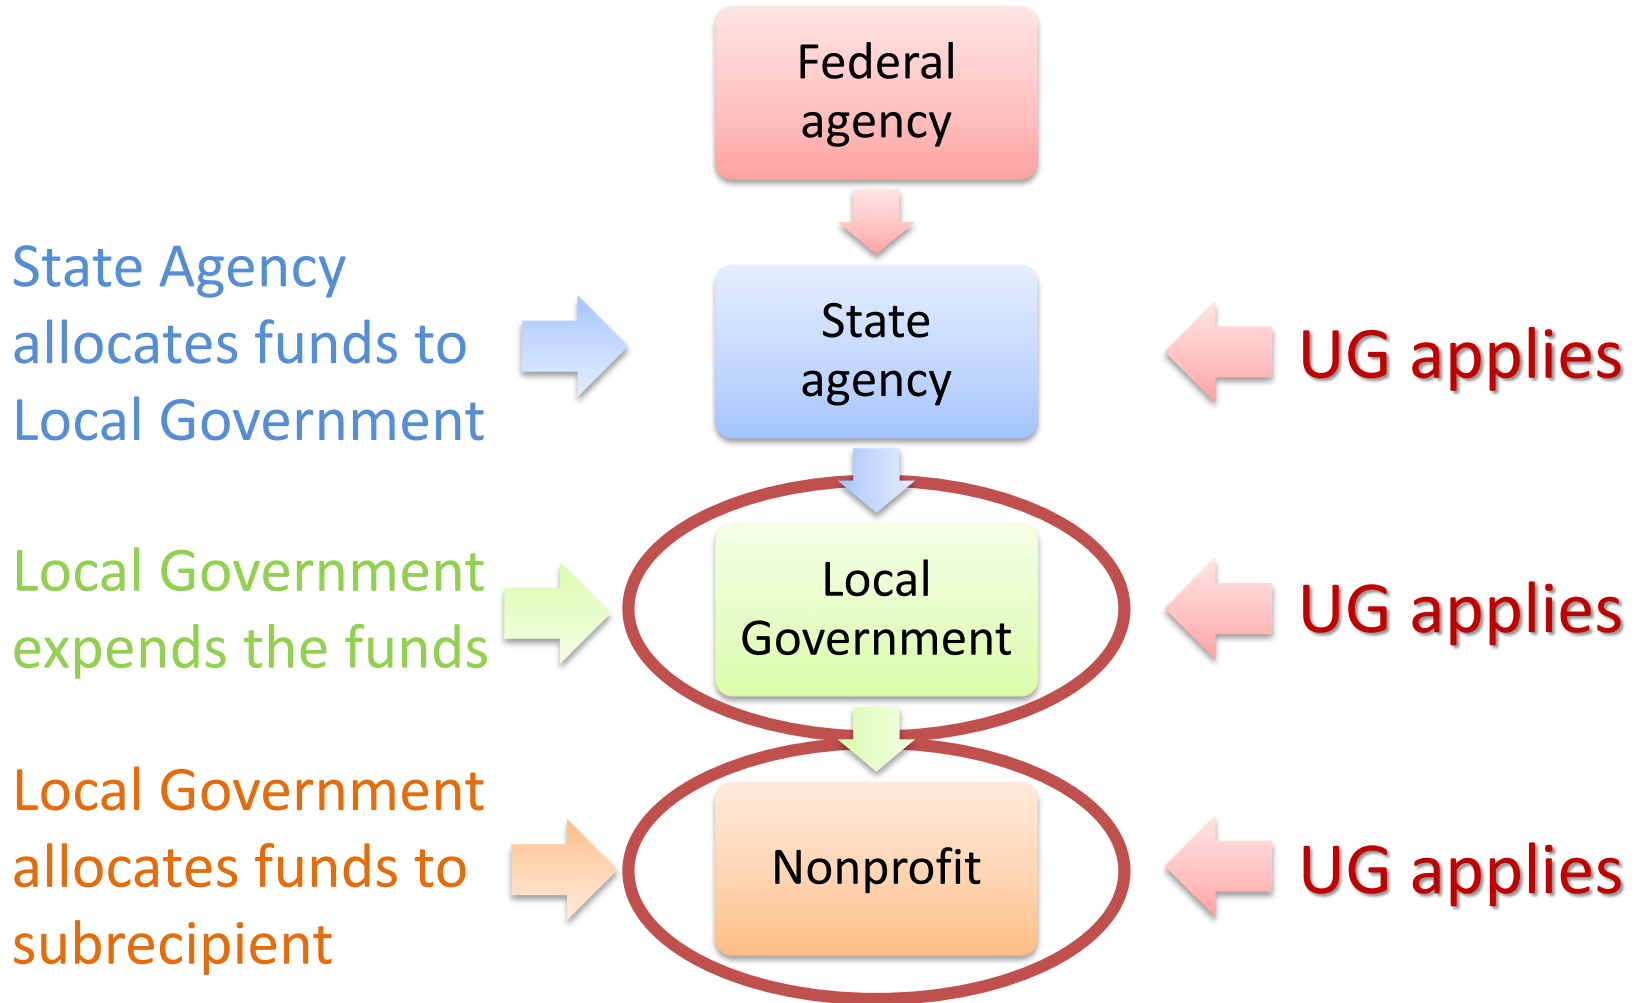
Federal agency

State Agency allocates funds to Local Government

State agency

UG applies

Local Government expends the funds

Local Government

UG applies

Local Government allocates funds to subrecipient

Nonprofit

UG applies